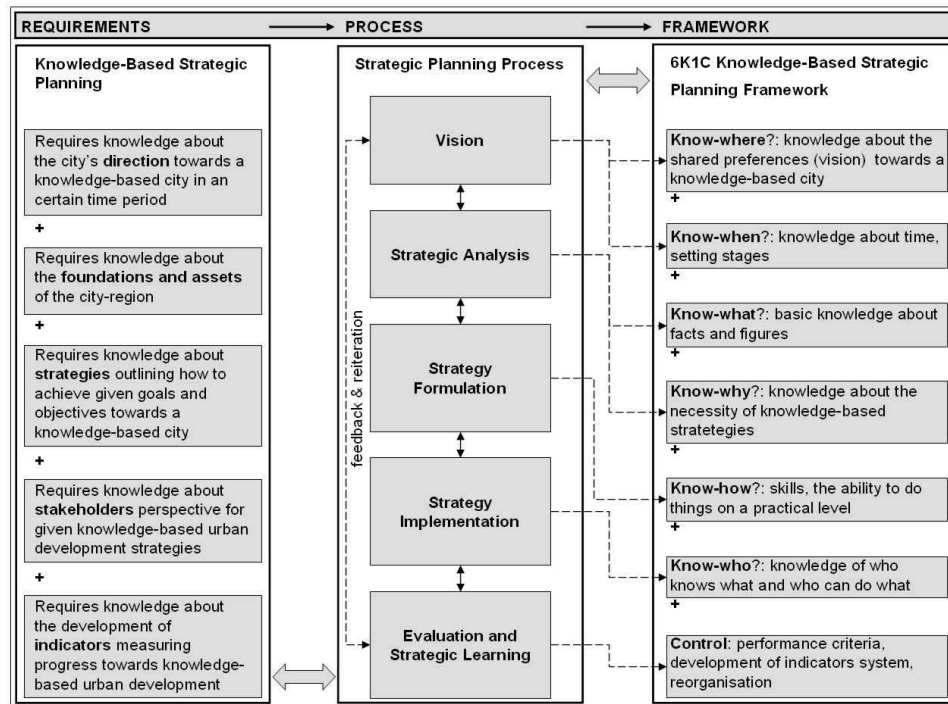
REQUIREMENTS → PROCESS → FRAMEWORK

Knowledge-Based Strategic Planning

Requires knowledge about the city's direction towards a knowledge-based city in an certain time period

+

Requires knowledge about the foundations and assets of the city-region

+

Requires knowledge about strategies outlining how to achieve given goals and objectives towards a knowledge-based city

+

Requires knowledge about stakeholders perspective for given knowledge-based urban development strategies

+

Requires knowledge about the development of indicators measuring progress towards knowledge-based urban development

Strategic Planning Process

Vision

Strategic Analysis

Strategy Formulation

Strategy Implementation

Evaluation and Strategic Learning

feedback & reiteration

6K1C Knowledge-Based Strategic Planning Framework

Know-where?: knowledge about the shared preferences (vision) towards a knowledge-based city

+

Know-when?: knowledge about time, setting stages

+

Know-what?: basic knowledge about facts and figures

+

Know-why?: knowledge about the necessity of knowledge-based stratetegies

+

Know-how?: skills, the ability to do things on a practical level

+

Know-who?: knowledge of who knows what and who can do what

+

Control: performance criteria, development of indicators system, reorganisation